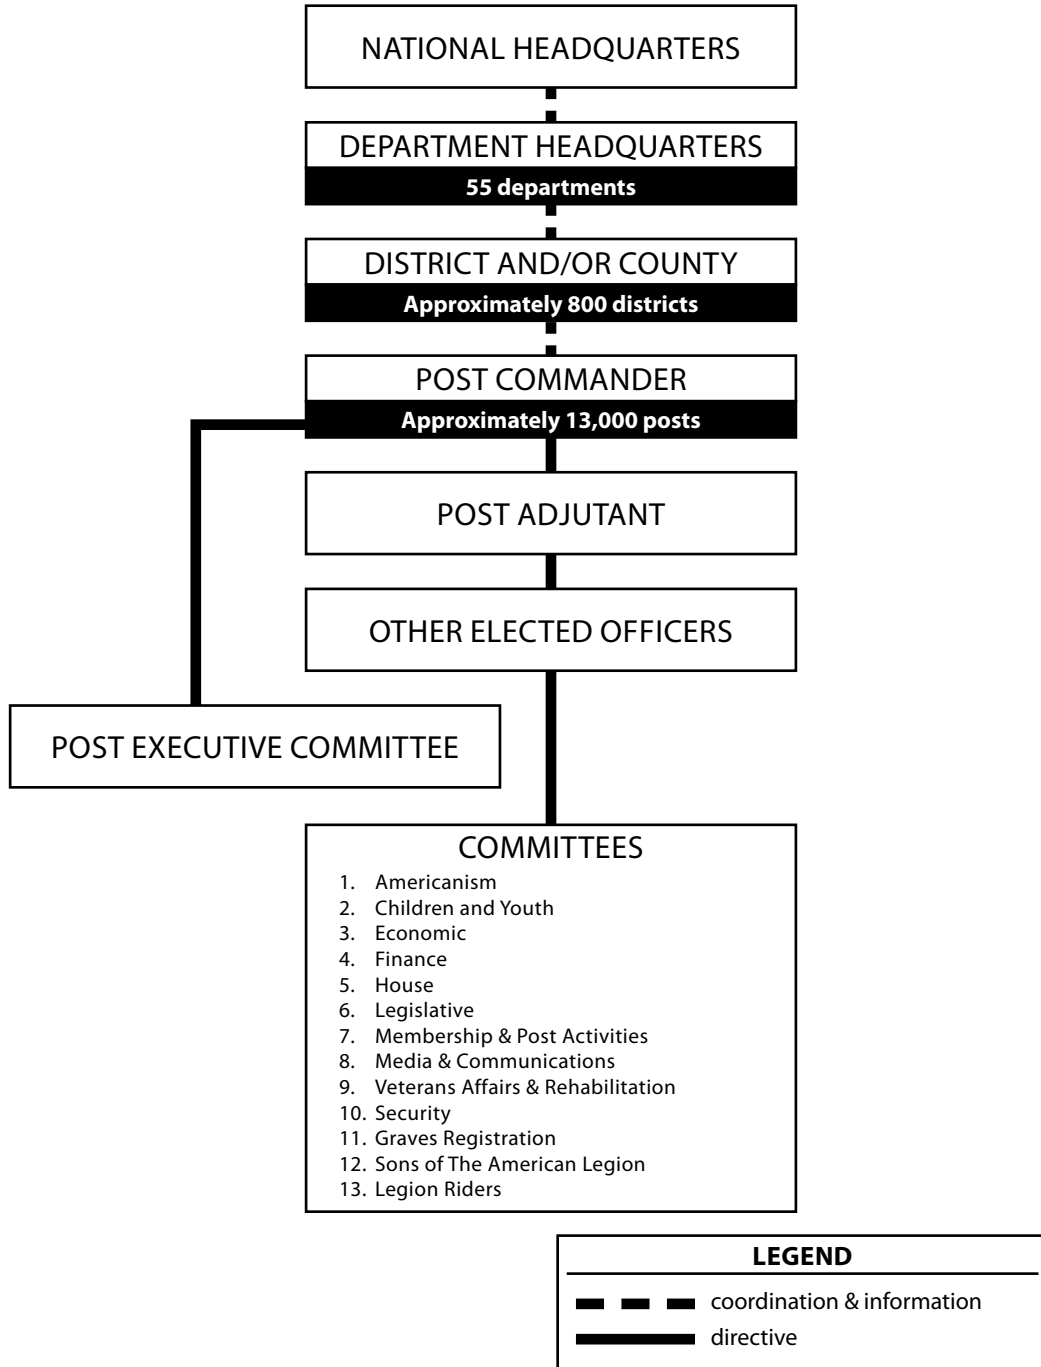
NATIONAL HEADQUARTERS

DEPARTMENT HEADQUARTERS
55 departments

DISTRICT AND/OR COUNTY
Approximately 800 districts

POST COMMANDER
Approximately 13,000 posts

POST ADJUTANT

OTHER ELECTED OFFICERS

POST EXECUTIVE COMMITTEE

COMMITTEES
1. Americanism
2. Children and Youth
3. Economic
4. Finance
5. House
6. Legislative
7. Membership & Post Activities
8. Media & Communications
9. Veterans Affairs & Rehabilitation
10. Security
11. Graves Registration
12. Sons of The American Legion
13. Legion Riders

LEGEND
coordination & information
directive